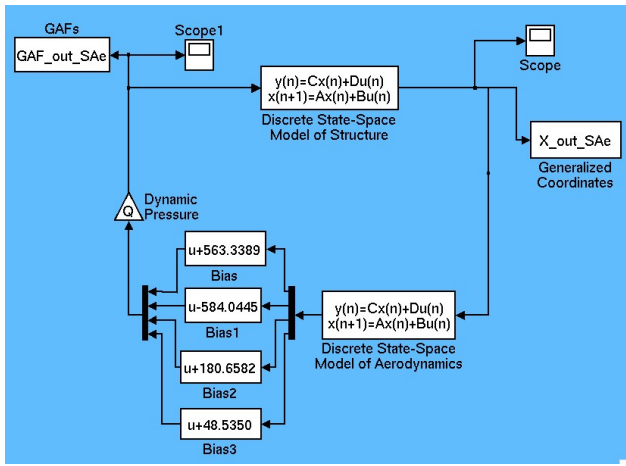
GAFs
GAF_out_SAe
Scope1
y(n)=Cx(n)+Du(n)
x(n+1)=Ax(n)+Bu(n)
Discrete State-Space Model of Structure
Scope
X_out_SAe
Generalized Coordinates
Q
Dynamic Pressure
u+563.3389
Bias
u-584.0445
Bias1
u+180.6582
Bias2
u+48.5350
Bias3
y(n)=Cx(n)+Du(n)
x(n+1)=Ax(n)+Bu(n)
Discrete State-Space Model of Aerodynamics